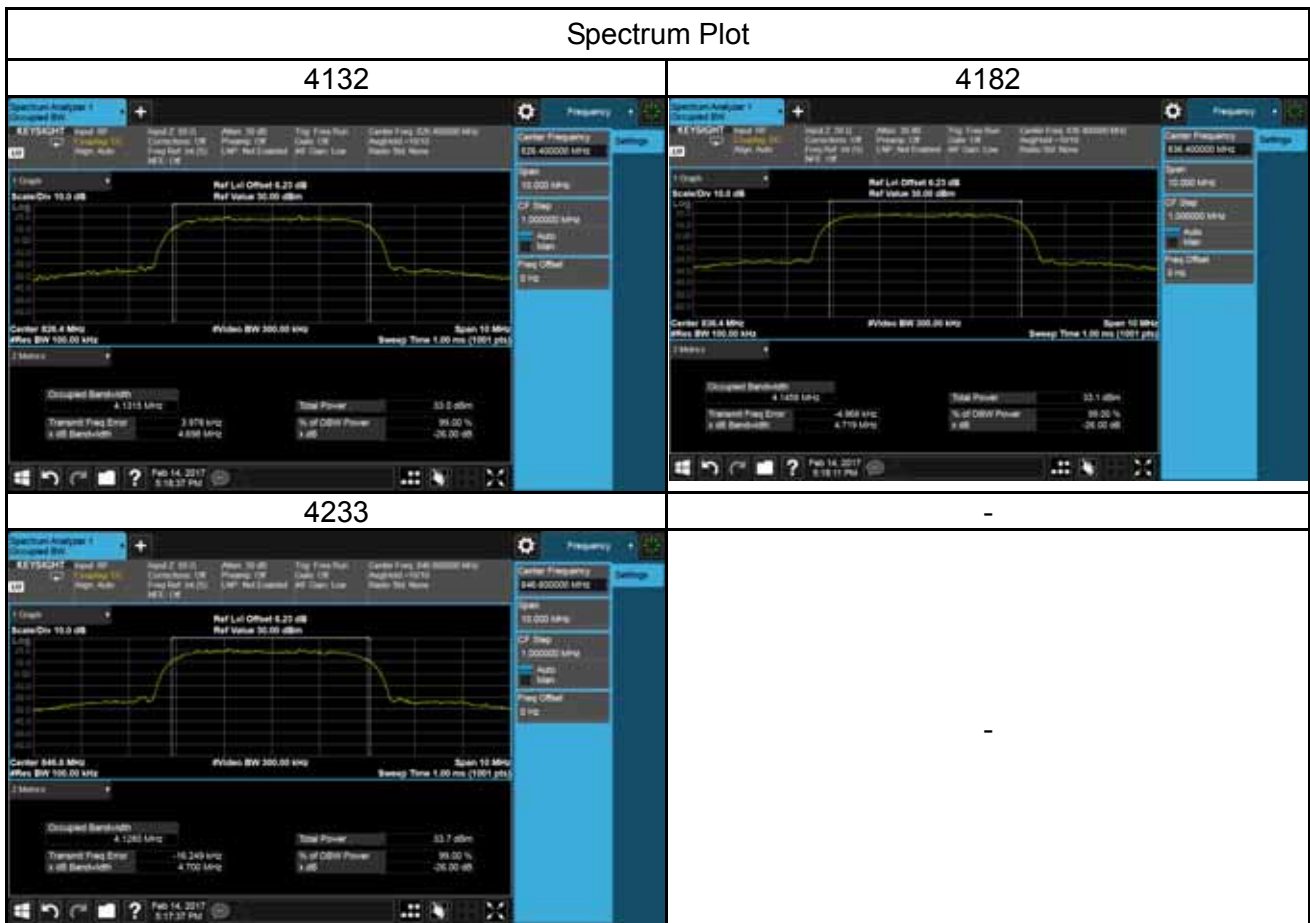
Spectrum Plot

| 4132 | 4182 |
|---|---|
| Spectrum Analyzer 1 Occupied BW<br>Frequency<br>KEYSIGHT<br>Center Frequency 826.400000 MHz<br>Settings<br>Span 10.000 MHz<br>CF Step 1.000000 MHz<br>Auto<br>Man<br>Freq Offset 0 Hz<br>1 Graph<br>Scale/Div 10.0 dB<br>Log<br>Ref Lvl Offset 6.23 dB<br>Ref Value 30.00 dBm<br>Center 826.4 MHz<br>#Res BW 100.00 kHz<br>#Video BW 300.00 kHz<br>Span 10 MHz<br>Sweep Time 1.00 ms (1001 pts)<br>2 Metrics<br>Occupied Bandwidth 4.1315 MHz<br>Total Power 33.0 dBm<br>Transmit Freq Error 3.976 kHz<br>x dB Bandwidth 4.698 MHz<br>% of OBW Power 99.00 %<br>x dB -26.00 dB<br>Feb 14, 2017 5:18:37 PM | Spectrum Analyzer 1 Occupied BW<br>Frequency<br>KEYSIGHT<br>Center Frequency 836.400000 MHz<br>Settings<br>Span 10.000 MHz<br>CF Step 1.000000 MHz<br>Auto<br>Man<br>Freq Offset 0 Hz<br>1 Graph<br>Scale/Div 10.0 dB<br>Log<br>Ref Lvl Offset 6.23 dB<br>Ref Value 30.00 dBm<br>Center 836.4 MHz<br>#Res BW 100.00 kHz<br>#Video BW 300.00 kHz<br>Span 10 MHz<br>Sweep Time 1.00 ms (1001 pts)<br>2 Metrics<br>Occupied Bandwidth 4.1455 MHz<br>Total Power 33.1 dBm<br>Transmit Freq Error -4.968 kHz<br>x dB Bandwidth 4.719 MHz<br>% of OBW Power 99.00 %<br>x dB -26.00 dB<br>Feb 14, 2017 5:18:11 PM |
| 4233 | - |
| Spectrum Analyzer 1 Occupied BW<br>Frequency<br>KEYSIGHT<br>Center Frequency 846.600000 MHz<br>Settings<br>Span 10.000 MHz<br>CF Step 1.000000 MHz<br>Auto<br>Man<br>Freq Offset 0 Hz<br>1 Graph<br>Scale/Div 10.0 dB<br>Log<br>Ref Lvl Offset 6.23 dB<br>Ref Value 30.00 dBm<br>Center 846.6 MHz<br>#Res BW 100.00 kHz<br>#Video BW 300.00 kHz<br>Span 10 MHz<br>Sweep Time 1.00 ms (1001 pts)<br>2 Metrics<br>Occupied Bandwidth 4.1260 MHz<br>Total Power 33.7 dBm<br>Transmit Freq Error -16.249 kHz<br>x dB Bandwidth 4.700 MHz<br>% of OBW Power 99.00 %<br>x dB -26.00 dB<br>Feb 14, 2017 5:17:37 PM | - |